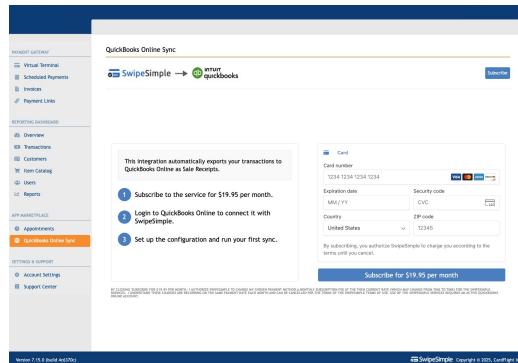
PAYMENT GATEWAY
Virtual Terminal
Scheduled Payments
Invoices
Payment Links

REPORTING DASHBOARD
Overview
Transactions
Customers
Item Catalog
Users
Reports

APP MARKETPLACE
Appointments
QuickBooks Online Sync

SETTINGS & SUPPORT
Account Settings
Support Center

QuickBooks Online Sync

SwipeSimple → intuit quickbooks

Subscribe

This integration automatically exports your transactions to QuickBooks Online as Sale Receipts.

1 Subscribe to the service for $19.95 per month.

2 Login to QuickBooks Online to connect it with SwipeSimple.

3 Set up the configuration and run your first sync.

Card
Card number
1234 1234 1234 1234
Expiration date
MM / YY
Security code
CVC
Country
United States
ZIP code
12345
By subscribing, you authorize SwipeSimple to charge you according to the terms until you cancel.

Subscribe for $19.95 per month

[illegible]

Version 7.15.0 (build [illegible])

SwipeSimple Copyright © 2025, CardFlight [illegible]